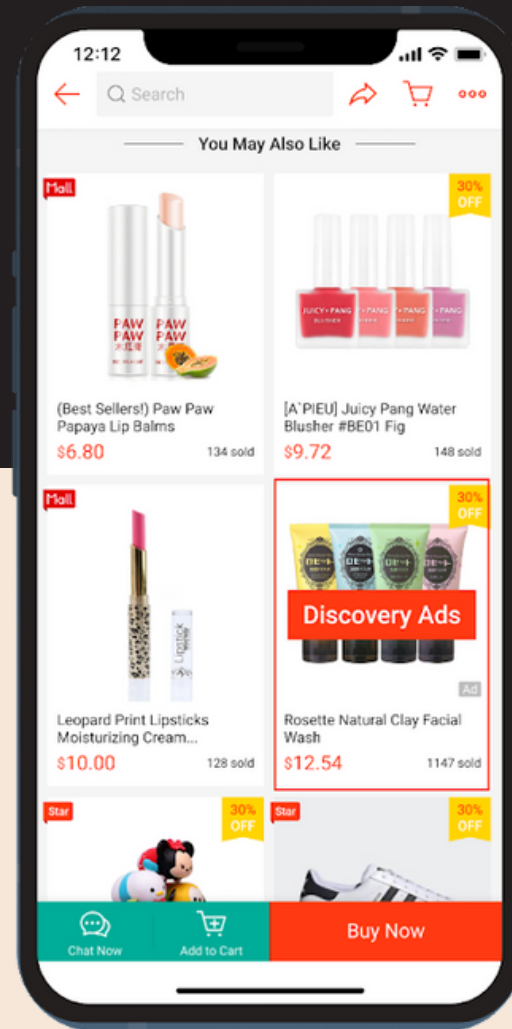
12:12

Search

You May Also Like

Mall

PAW PAW

PAW PAW

(Best Sellers!) Paw Paw Papaya Lip Balms
$6.80 134 sold

30% OFF

JUICY PANG

[A`PIEU] Juicy Pang Water Blusher #BE01 Fig
$9.72 148 sold

Mall

Lipstick

Leopard Print Lipsticks Moisturizing Cream...
$10.00 128 sold

30% OFF

Discovery Ads

Ad

Rosette Natural Clay Facial Wash
$12.54 1147 sold

Star

30% OFF

Star

30% OFF

Chat Now

Add to Cart

Buy Now